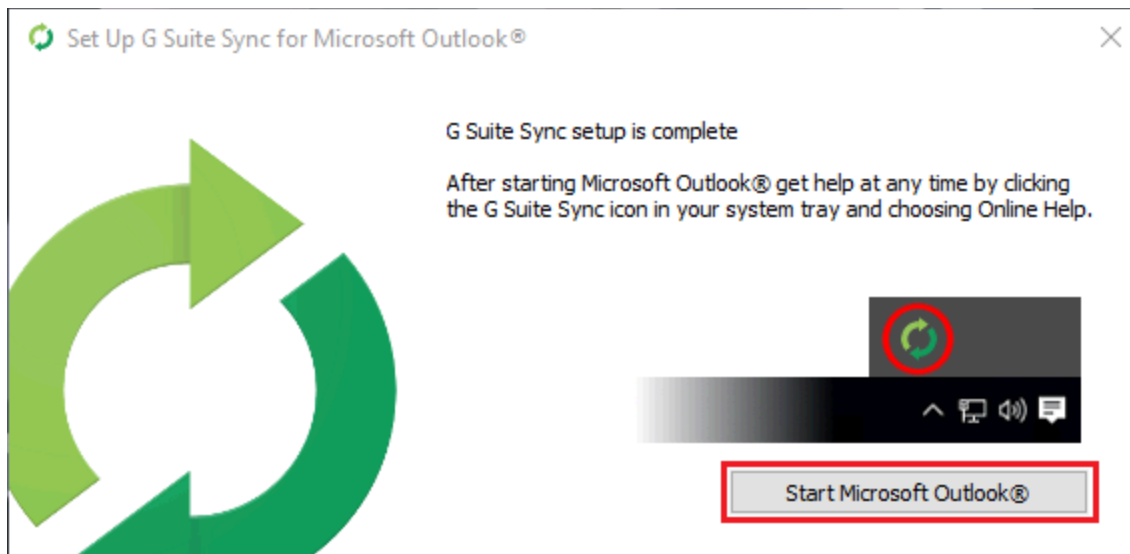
Set Up G Suite Sync for Microsoft Outlook®

G Suite Sync setup is complete

After starting Microsoft Outlook® get help at any time by clicking the G Suite Sync icon in your system tray and choosing Online Help.

Start Microsoft Outlook®